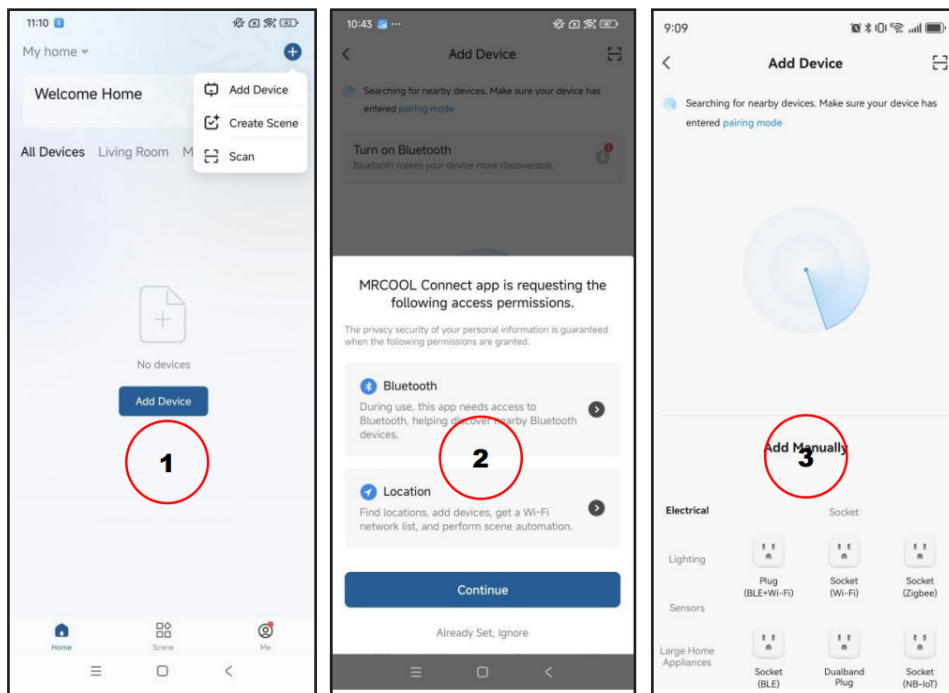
11:10

My home

Welcome Home

Add Device

Create Scene

Scan

All Devices Living Room M

No devices

Add Device

1

Home Scene Me

10:43

Add Device

Searching for nearby devices. Make sure your device has entered pairing mode

Turn on Bluetooth

Bluetooth makes your device more discoverable.

MRCOOL Connect app is requesting the following access permissions.

The privacy security of your personal information is guaranteed when the following permissions are granted.

Bluetooth

During use, this app needs access to Bluetooth, helping discover nearby Bluetooth devices.

2

Location

Find locations, add devices, get a Wi-Fi network list, and perform scene automation.

Continue

Already Set, Ignore

9:09

Add Device

Searching for nearby devices. Make sure your device has entered pairing mode

Add Manually

3

Electrical

Socket

Lighting

Plug (BLE+Wi-Fi)

Socket (Wi-Fi)

Socket (Zigbee)

Sensors

Large Home Appliances

Socket (BLE)

Dualband Plug

Socket (NB-IoT)